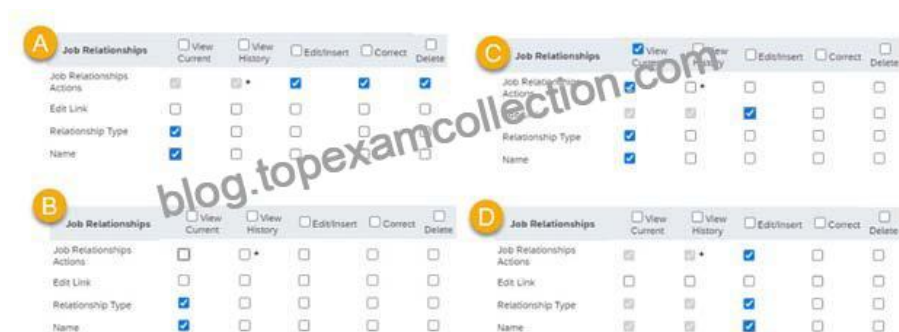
A

| Job Relationships | View Current | View History | Edit/Insert | Correct | Delete |
|---|---|---|---|---|---|
| Job Relationships Actions | | * | | | |
| Edit Link | | | | | |
| Relationship Type | | | | | |
| Name | | | | | |

C

| Job Relationships | View Current | View History | Edit/Insert | Correct | Delete |
|---|---|---|---|---|---|
| Job Relationships Actions | | * | | | |
| Edit Link | | | | | |
| Relationship Type | | | | | |
| Name | | | | | |

blog.topexamcollection.com

B

| Job Relationships | View Current | View History | Edit/Insert | Correct | Delete |
|---|---|---|---|---|---|
| Job Relationships Actions | | * | | | |
| Edit Link | | | | | |
| Relationship Type | | | | | |
| Name | | | | | |

D

| Job Relationships | View Current | View History | Edit/Insert | Correct | Delete |
|---|---|---|---|---|---|
| Job Relationships Actions | | * | | | |
| Edit Link | | | | | |
| Relationship Type | | | | | |
| Name | | | | | |